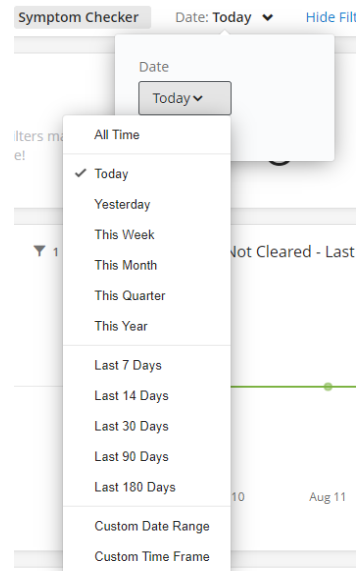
Symptom Checker Date: Today Hide Filt

Date

Today

lters ma
e!

All Time

✓ Today

Yesterday

This Week

This Month

This Quarter

This Year

Last 7 Days

Last 14 Days

Last 30 Days

Last 90 Days

Last 180 Days

Custom Date Range

Custom Time Frame

1

Not Cleared - Last

10

Aug 11